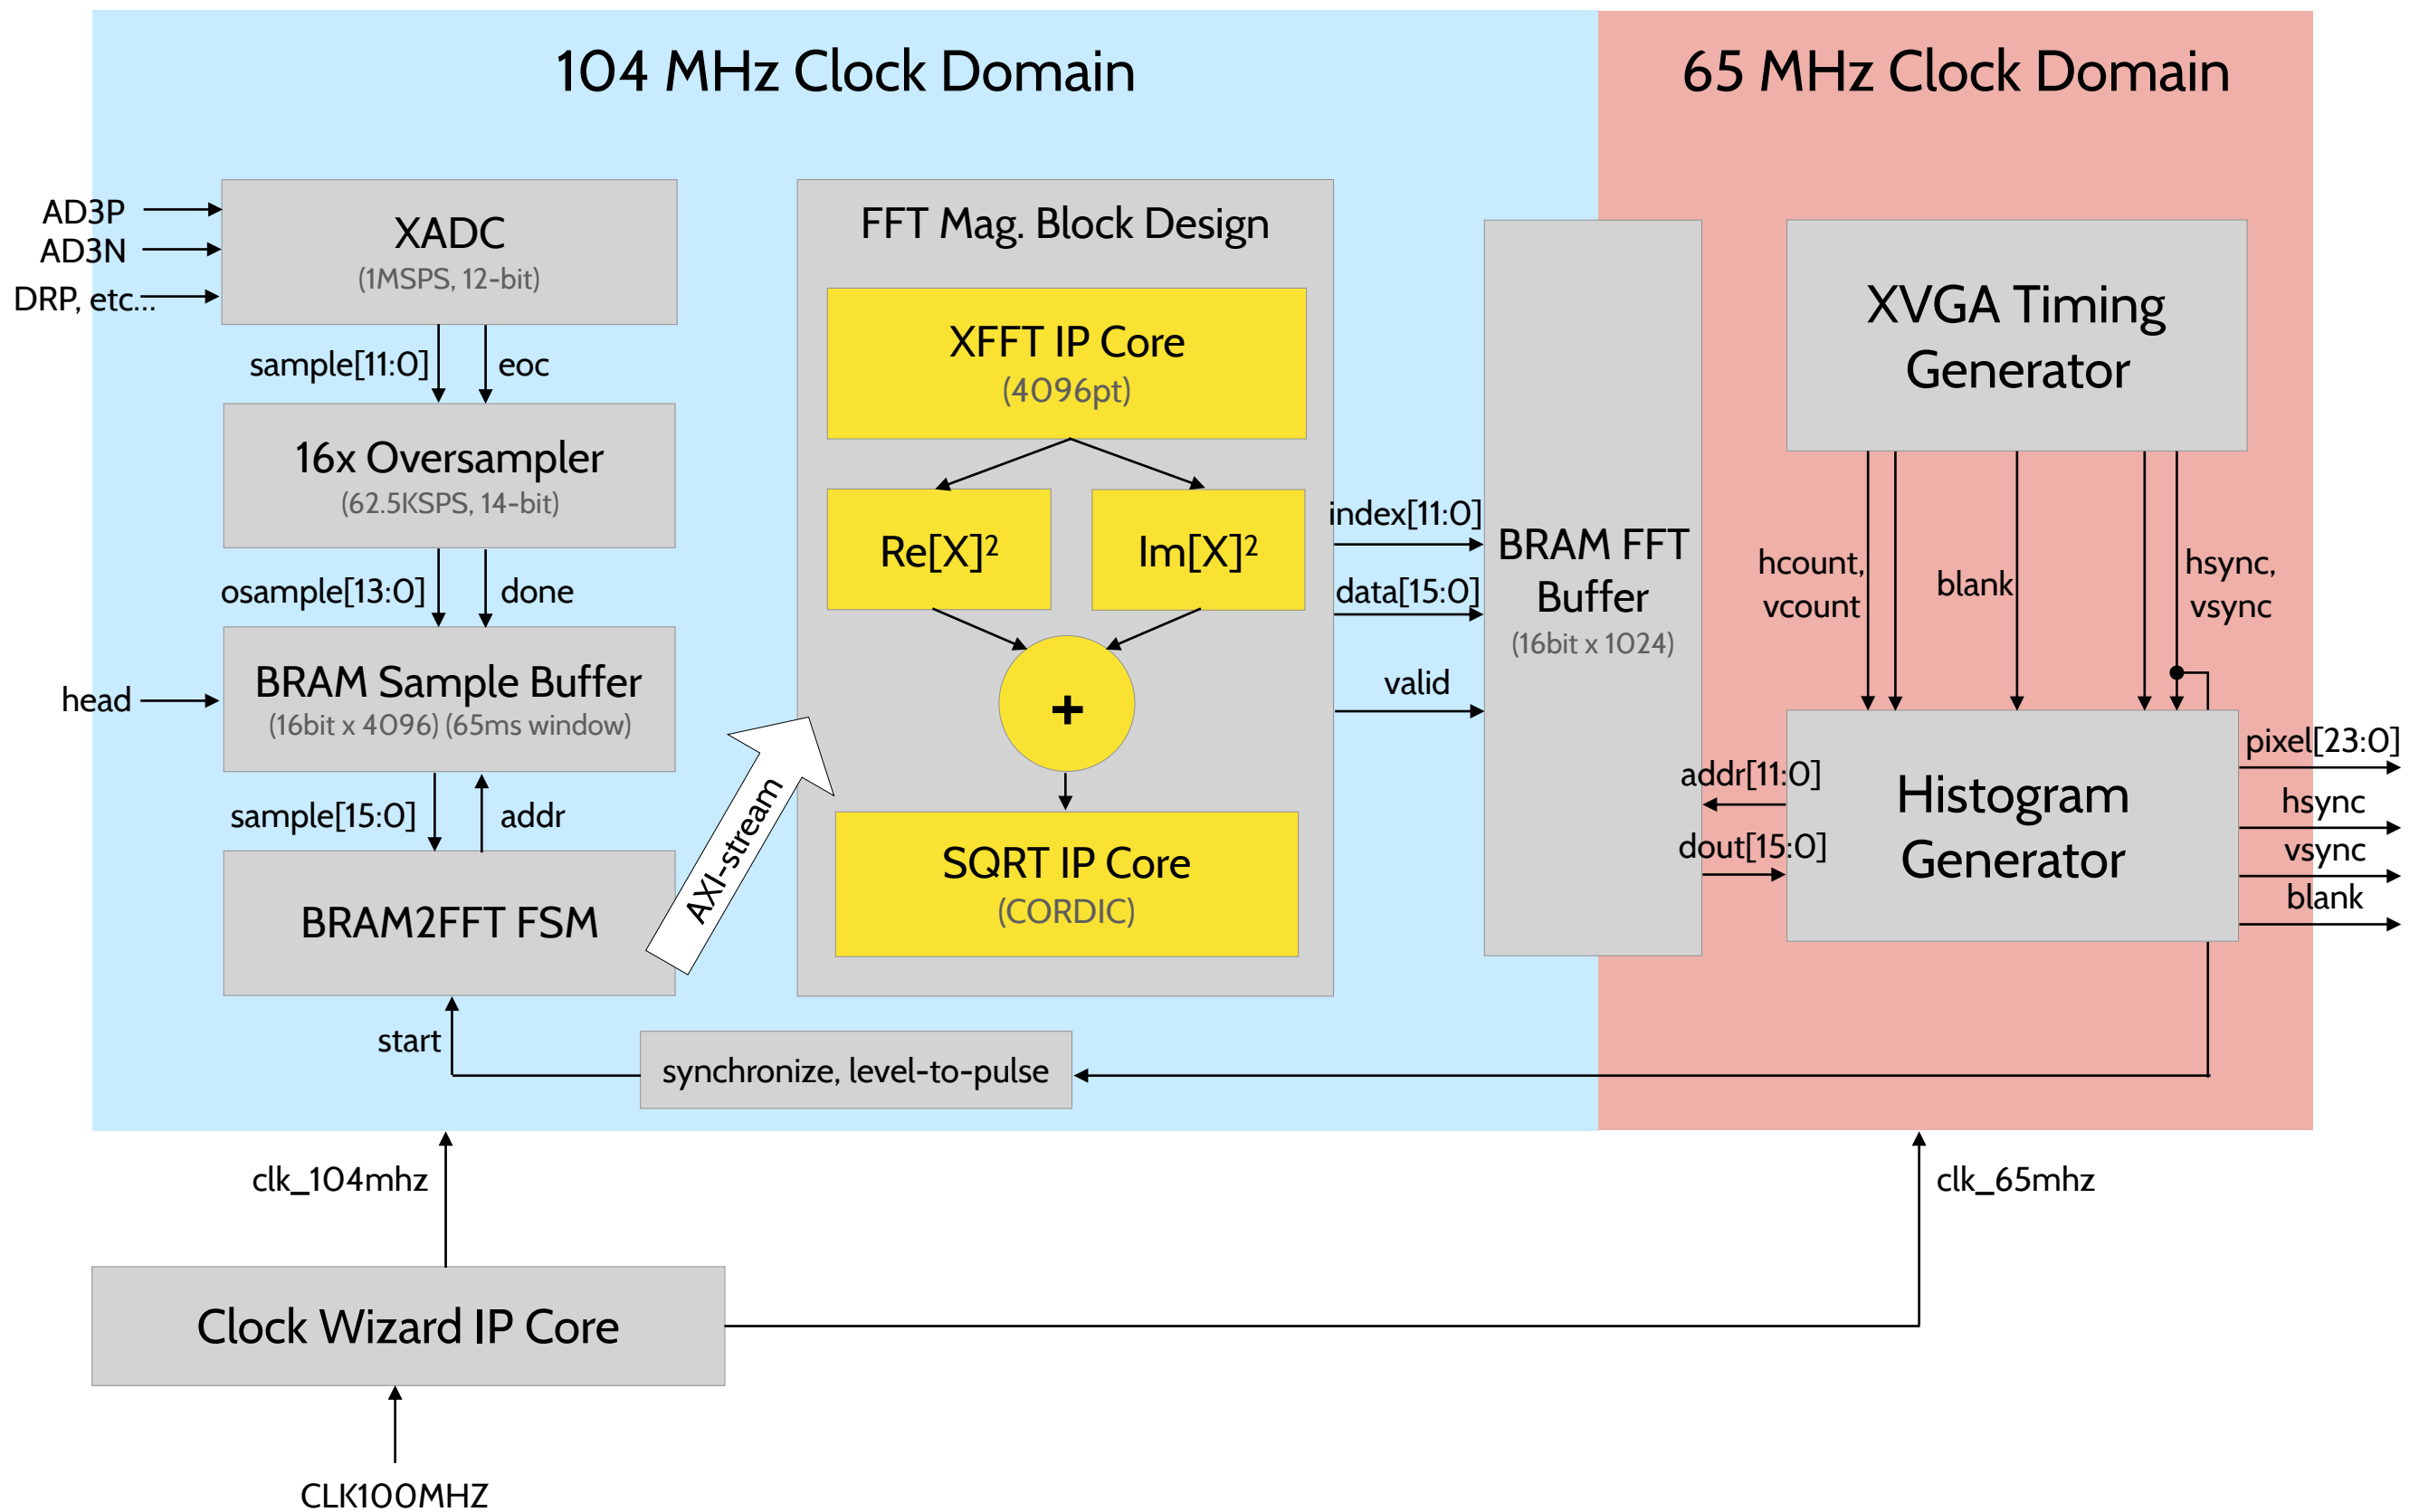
104 MHz Clock Domain

65 MHz Clock Domain

AD3P
AD3N
DRP, etc...

XADC
(1MSPS, 12-bit)

sample[11:0]
eoc

16x Oversampler
(62.5KSPS, 14-bit)

osample[13:0]
done

head

BRAM Sample Buffer
(16bit x 4096) (65ms window)

sample[15:0]
addr

BRAM2FFT FSM

AXI-stream

FFT Mag. Block Design

XFFT IP Core
(4096pt)

$Re[X]^2$

$Im[X]^2$

+

SQRT IP Core
(CORDIC)

index[11:0]
data[15:0]
valid

BRAM FFT Buffer
(16bit x 1024)

XVGA Timing Generator

hcount, vcount
blank
hsync, vsync

addr[11:0]
dout[15:0]

Histogram Generator

pixel[23:0]
hsync
vsync
blank

start

synchronize, level-to-pulse

clk_104mhz

clk_65mhz

Clock Wizard IP Core

CLK100MHZ